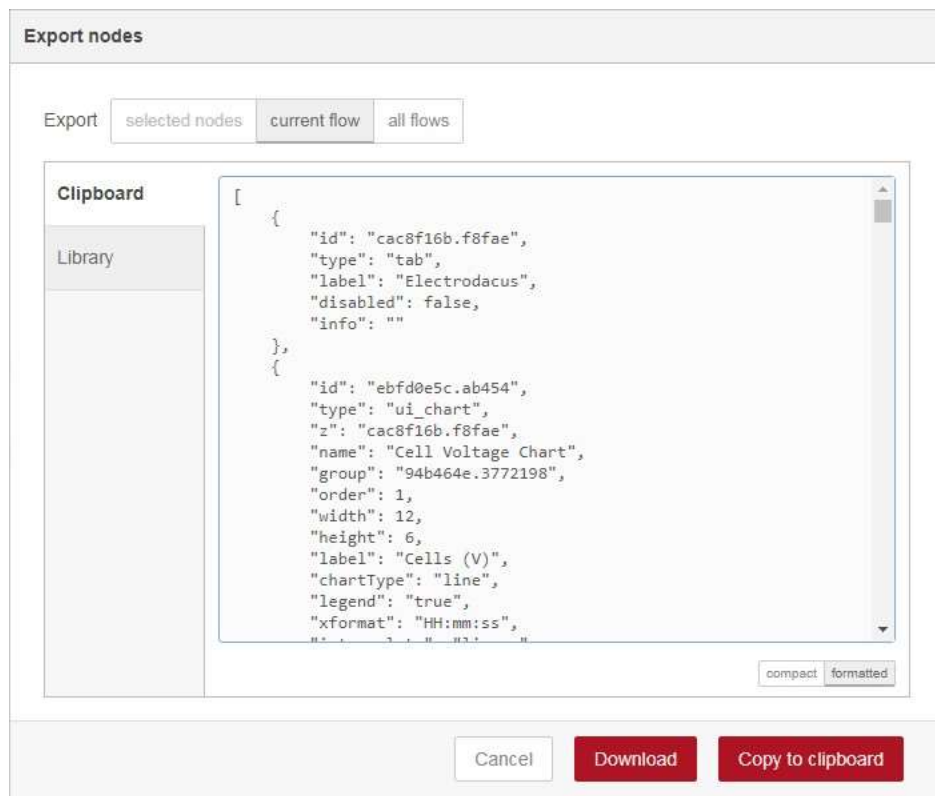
Export nodes

Export selected nodes current flow all flows

Clipboard

Library

```
[
    {
        "id": "cac8f16b.f8fae",
        "type": "tab",
        "label": "Electrodacus",
        "disabled": false,
        "info": ""
    },
    {
        "id": "ebfd0e5c.ab454",
        "type": "ui_chart",
        "z": "cac8f16b.f8fae",
        "name": "Cell Voltage Chart",
        "group": "94b464e.3772198",
        "order": 1,
        "width": 12,
        "height": 6,
        "label": "Cells (V)",
        "chartType": "line",
        "legend": "true",
        "xformat": "HH:mm:ss",
        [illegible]
```

compact formatted

Cancel Download Copy to clipboard